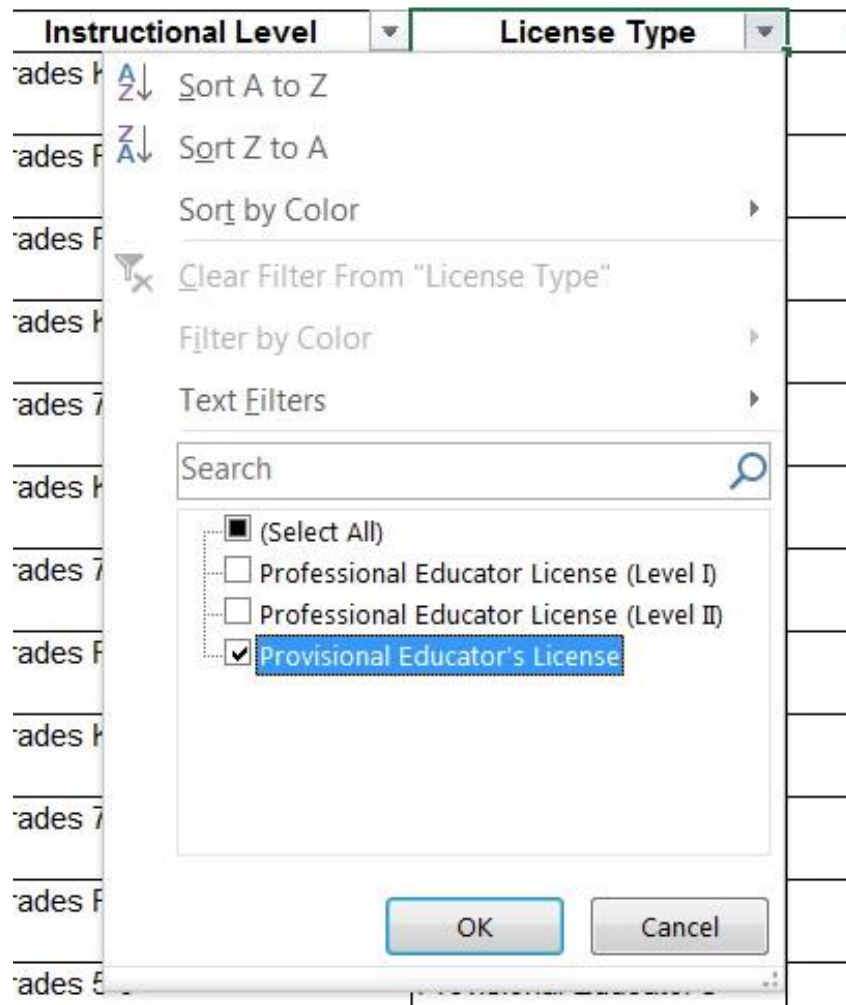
Instructional Level | License Type

rades K
rades F
rades F
rades K
rades 7
rades K
rades 7
rades F
rades K
rades 7
rades F
rades 5

Sort A to Z
Sort Z to A
Sort by Color
Clear Filter From "License Type"
Filter by Color
Text Filters
Search
(Select All)
Professional Educator License (Level I)
Professional Educator License (Level II)
Provisional Educator's License
OK
Cancel